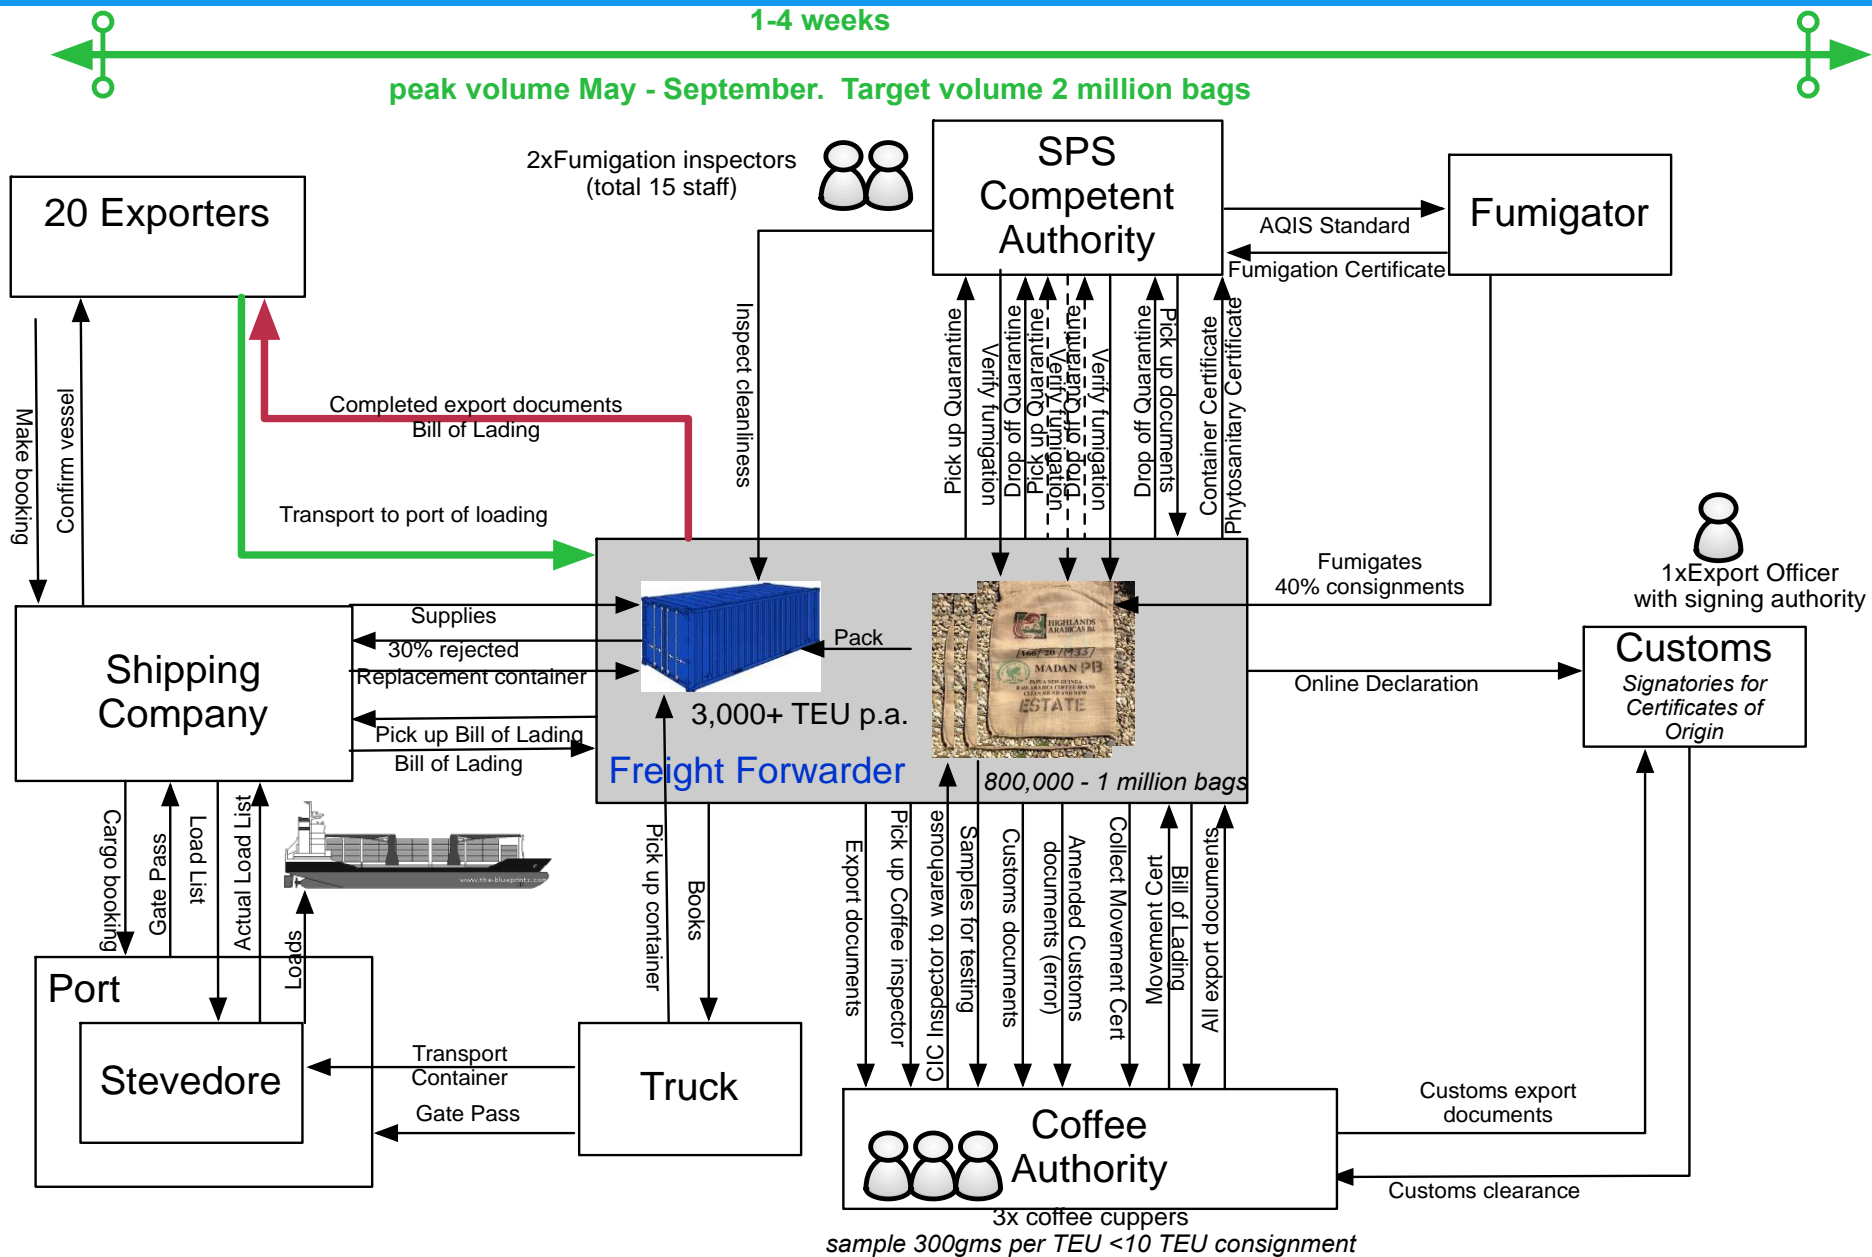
1-4 weeks

peak volume May - September. Target volume 2 million bags

2xFumigation inspectors
(total 15 staff)

SPS
Competent
Authority

Fumigator

AQIS Standard

Fumigation Certificate

20 Exporters

Make booking

Confirm vessel

Completed export documents
Bill of Lading

Transport to port of loading

Inspect cleanliness

Pick up Quarantine

Verify fumigation

Drop off Quarantine

Pick up Quarantine

Verify fumigation

Drop off Quarantine

Verify fumigation

Drop off Quarantine

Pick up documents

Container Certificate

Phytosanitary Certificate

Fumigates
40% consignments

1xExport Officer
with signing authority

Shipping
Company

Supplies

30% rejected

Replacement container

Pick up Bill of Lading

Bill of Lading

Pack

3,000+ TEU p.a.

Freight Forwarder

800,000 - 1 million bags

HIGHLANDS ARABICAS
MADAN PB
ESTATE

Online Declaration

Customs
Signatories for Certificates of Origin

Cargo booking

Gate Pass

Load List

Actual Load List

Loads

Port

Stevedore

Transport
Container

Gate Pass

Truck

Pick up container

Books

Export documents

Pick up Coffee inspector

CIC Inspector to warehouse

Samples for testing

Customs documents

Amended Customs documents (error)

Collect Movement Cert

Movement Cert

Bill of Lading

All export documents

Coffee
Authority

Customs export
documents

Customs clearance

3x coffee cuppers
sample 300gms per TEU <10 TEU consignment